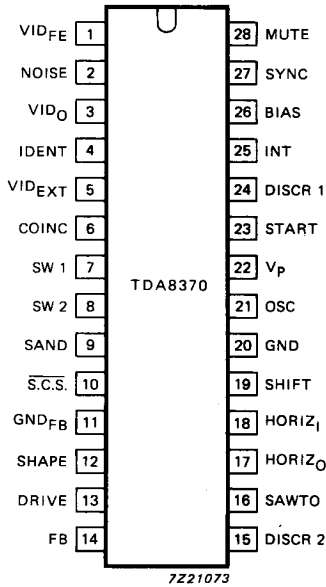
$VID_{FE}$ 1
NOISE 2
$VID_{O}$ 3
IDENT 4
$VID_{EXT}$ 5
COINC 6
SW 1 7
SW 2 8
SAND 9
$\overline{S.C.S.}$ 10
$GND_{FB}$ 11
SHAPE 12
DRIVE 13
FB 14

TDA8370

28 MUTE
27 SYNC
26 BIAS
25 INT
24 DISCR 1
23 START
22 $V_P$
21 OSC
20 GND
19 SHIFT
18 $HORIZ_I$
17 $HORIZ_O$
16 SAWTO
15 DISCR 2

7Z21073